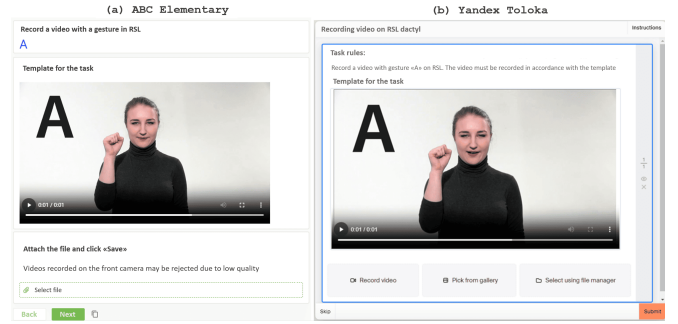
(a) ABC Elementary

Record a video with a gesture in RSL

A

Template for the task

A

0:01 / 0:01

Attach the file and click «Save»

Videos recorded on the front camera may be rejected due to low quality

Select file

Back Next

(b) Yandex Toloka

Recording video on RSL dactyl

Instructions

Task rules:

Record a video with gesture «A» on RSL. The video must be recorded in accordance with the template

Template for the task

A

0:01 / 0:01

Record video

Pick from gallery

Select using file manager

Skip

Submit